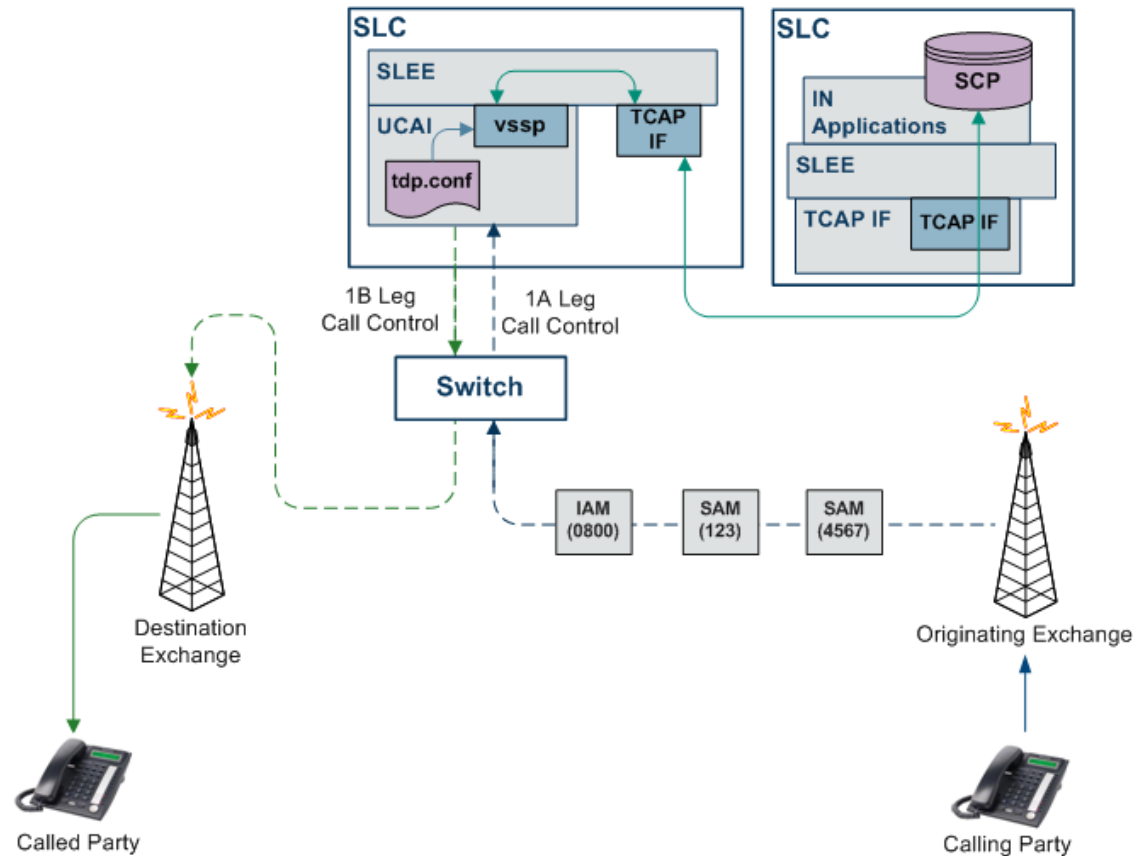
SLC

SLEE

UCAI

vssp

TCAP IF

tdp.conf

SLC

SCP

IN Applications

SLEE

TCAP IF

TCAP IF

1B Leg Call Control

1A Leg Call Control

Switch

IAM (0800)

SAM (123)

SAM (4567)

Destination Exchange

Originating Exchange

Called Party

Calling Party